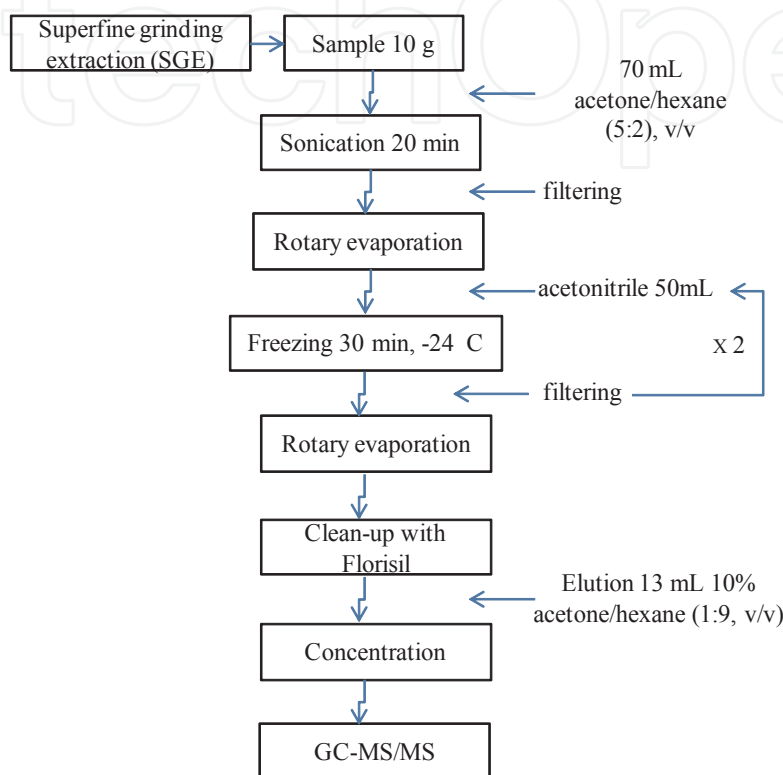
Superfine grinding extraction (SGE)

Sample 10 g

70 mL acetone/hexane (5:2), v/v

Sonication 20 min

filtering

Rotary evaporation

acetonitrile 50mL

Freezing 30 min, -24 C

X 2

filtering

Rotary evaporation

Clean-up with Florisil

Elution 13 mL 10% acetone/hexane (1:9, v/v)

Concentration

GC-MS/MS